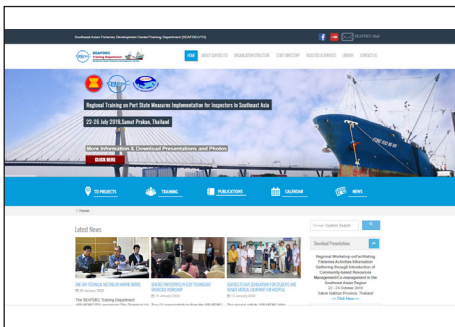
Southeast Asian Fisheries Development Center/Training Department (SEAFDEC/TD)

SEAFDEC Mail

SEAFDEC Training Department

HOME ABOUT SEAFDEC/TD ORGANIZATION STRUCTURE STAFF DIRECTORY INDUSTRY & SERVICES LIBRARY CONTACT US

Regional Training on Port State Measures Implementation for Inspectors in Southeast Asia

22-26 July 2019, Samut Prakan, Thailand

More Information & Download Presentations and Photos

CLICK HERE

TD PROJECTS

TRAINING

PUBLICATIONS

CALENDAR

NEWS

» Home

Latest News

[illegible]

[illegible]

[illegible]

The SEAFDEC Training Department

Download Presentations

Regional Workshop on Facilitating Fisheries Activities Information Gathering through Introduction of Community-based Resources Management Co-management in the Southeast Asian Region

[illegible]

>> Click Here <<